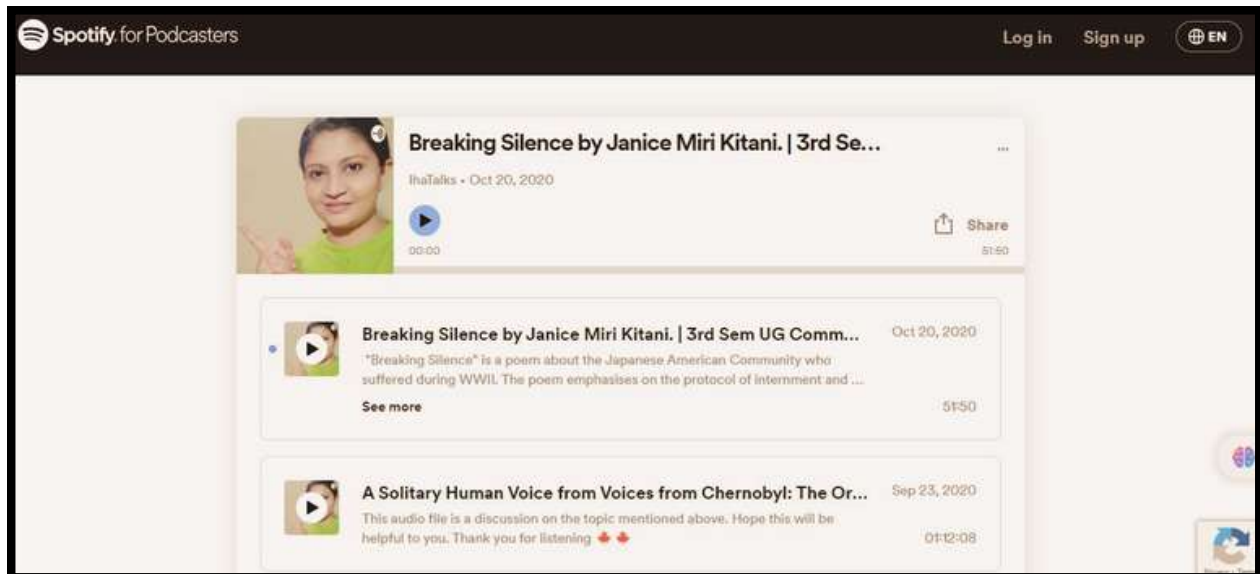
Spotify for Podcasters

Log in Sign up EN

Breaking Silence by Janice Miri Kitani. | 3rd Se...

IhaTalks • Oct 20, 2020

00:00

Share

51:50

Breaking Silence by Janice Miri Kitani. | 3rd Sem UG Comm...

Oct 20, 2020

"Breaking Silence" is a poem about the Japanese American Community who suffered during WWII. The poem emphasises on the protocol of internment and ...

See more

51:50

A Solitary Human Voice from Voices from Chernobyl: The Or...

Sep 23, 2020

This audio file is a discussion on the topic mentioned above. Hope this will be helpful to you. Thank you for listening 🍁🍁

01:12:08